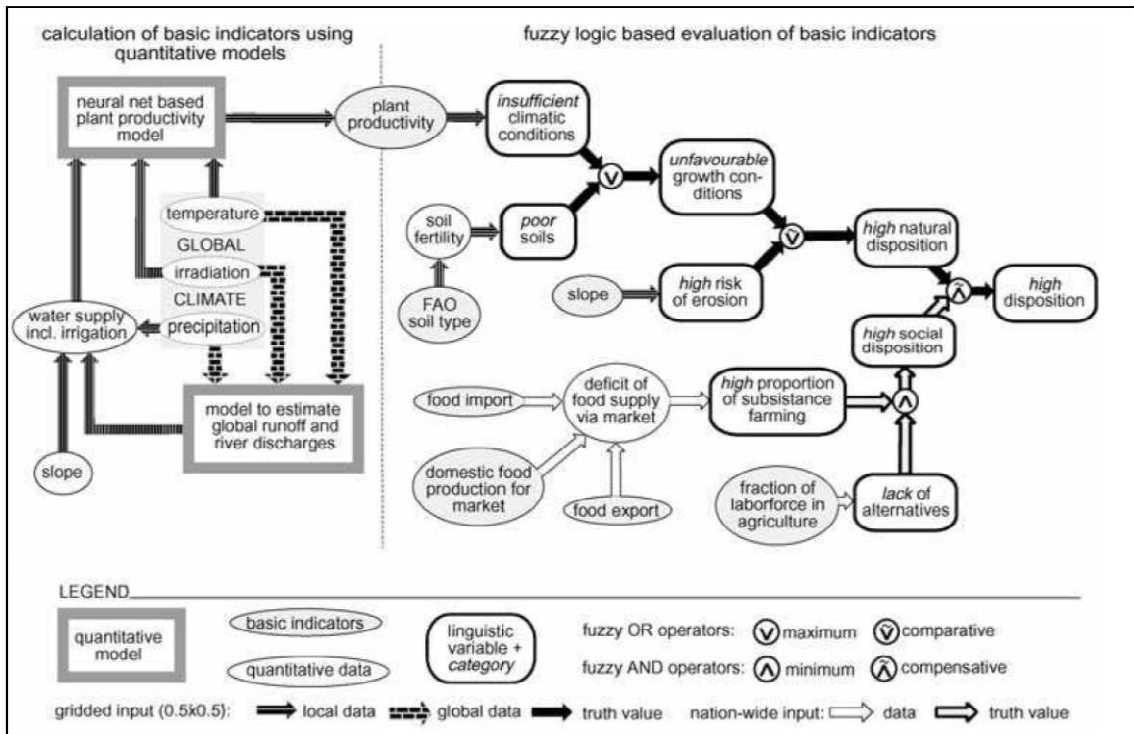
calculation of basic indicators using quantitative models

fuzzy logic based evaluation of basic indicators

neural net based plant productivity model

plant productivity

insufficient climatic conditions

unfavourable growth conditions

temperature

GLOBAL

irradiation

CLIMATE

precipitation

soil fertility

poor soils

high natural disposition

FAO soil type

slope

high risk of erosion

high disposition

water supply incl. irrigation

high social disposition

model to estimate global runoff and river discharges

food import

deficit of food supply via market

high proportion of subsistance farming

slope

domestic food production for market

food export

fraction of laborforce in agriculture

lack of alternatives

LEGEND

quantitative model

basic indicators

quantitative data

linguistic variable + category

fuzzy OR operators: maximum comparative

fuzzy AND operators: minimum compensative

gridded input (0.5x0.5): local data global data truth value nation-wide input: data truth value